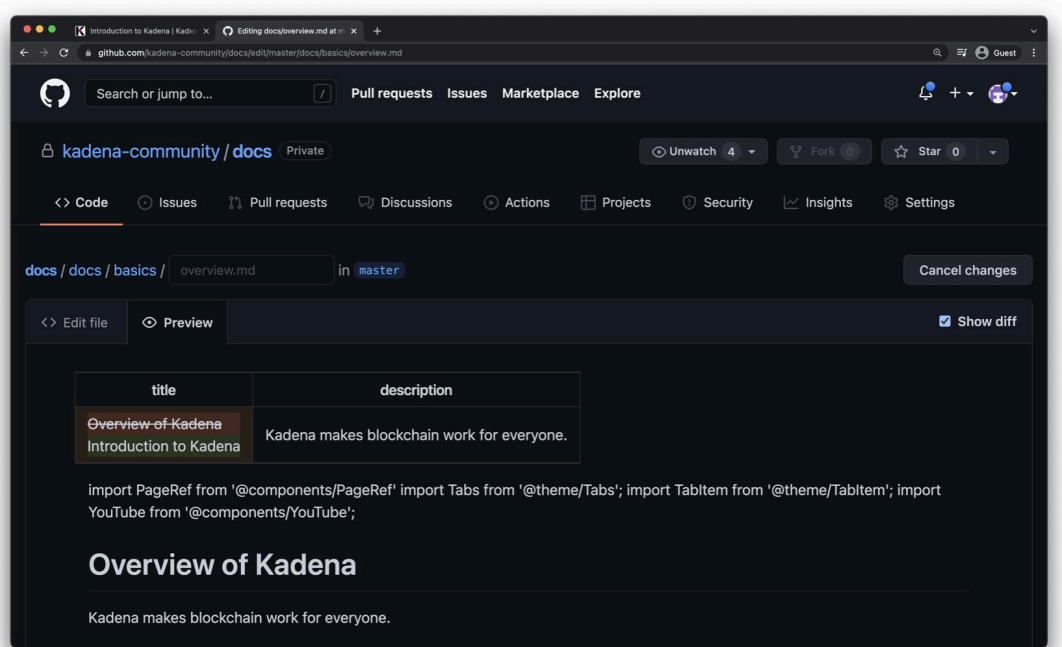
Introduction to Kadena | Kaden ×
Editing docs/overview.md at m ×
+

github.com/kadena-community/docs/edit/master/docs/basics/overview.md

Guest

Search or jump to...
/
Pull requests Issues Marketplace Explore

kadena-community / docs Private

Unwatch 4
Fork 0
Star 0

Code
Issues
Pull requests
Discussions
Actions
Projects
Security
Insights
Settings

docs / docs / basics / overview.md in master

Cancel changes

Edit file
Preview
Show diff

| title | description |
|---|---|
| ~~Overview of Kadena~~ Introduction to Kadena | Kadena makes blockchain work for everyone. |

import PageRef from '@components/PageRef' import Tabs from '@theme/Tabs'; import TabItem from '@theme/TabItem'; import YouTube from '@components/YouTube';

Overview of Kadena

Kadena makes blockchain work for everyone.